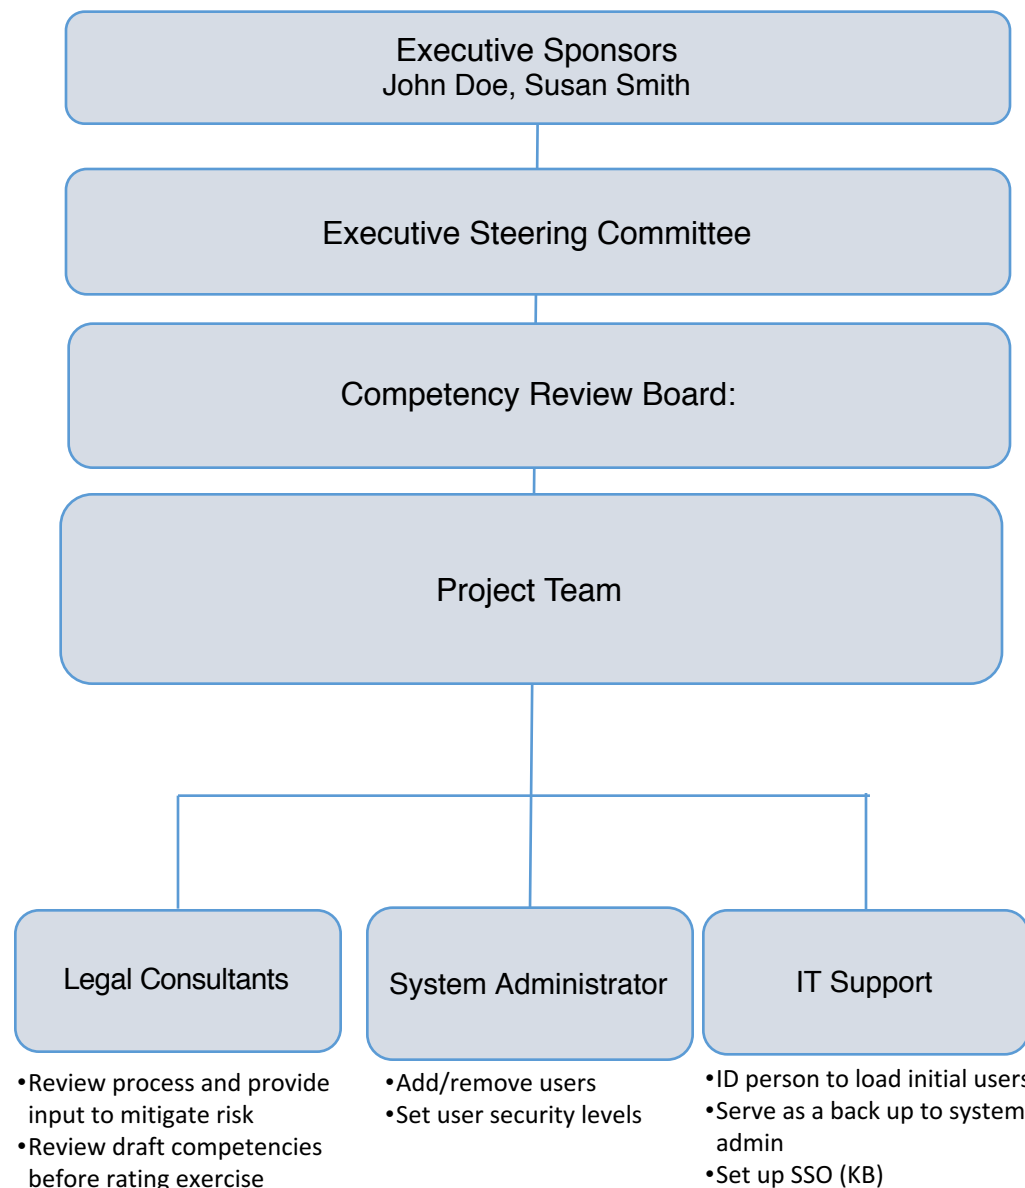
Executive Sponsors
John Doe, Susan Smith

Executive Steering Committee

Competency Review Board:

Project Team

Legal Consultants

System Administrator

IT Support

•Review process and provide input to mitigate risk
•Review draft competencies before rating exercise

•Add/remove users
•Set user security levels

•ID person to load initial user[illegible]
•Serve as a back up to system admin
•Set up SSO (KB)